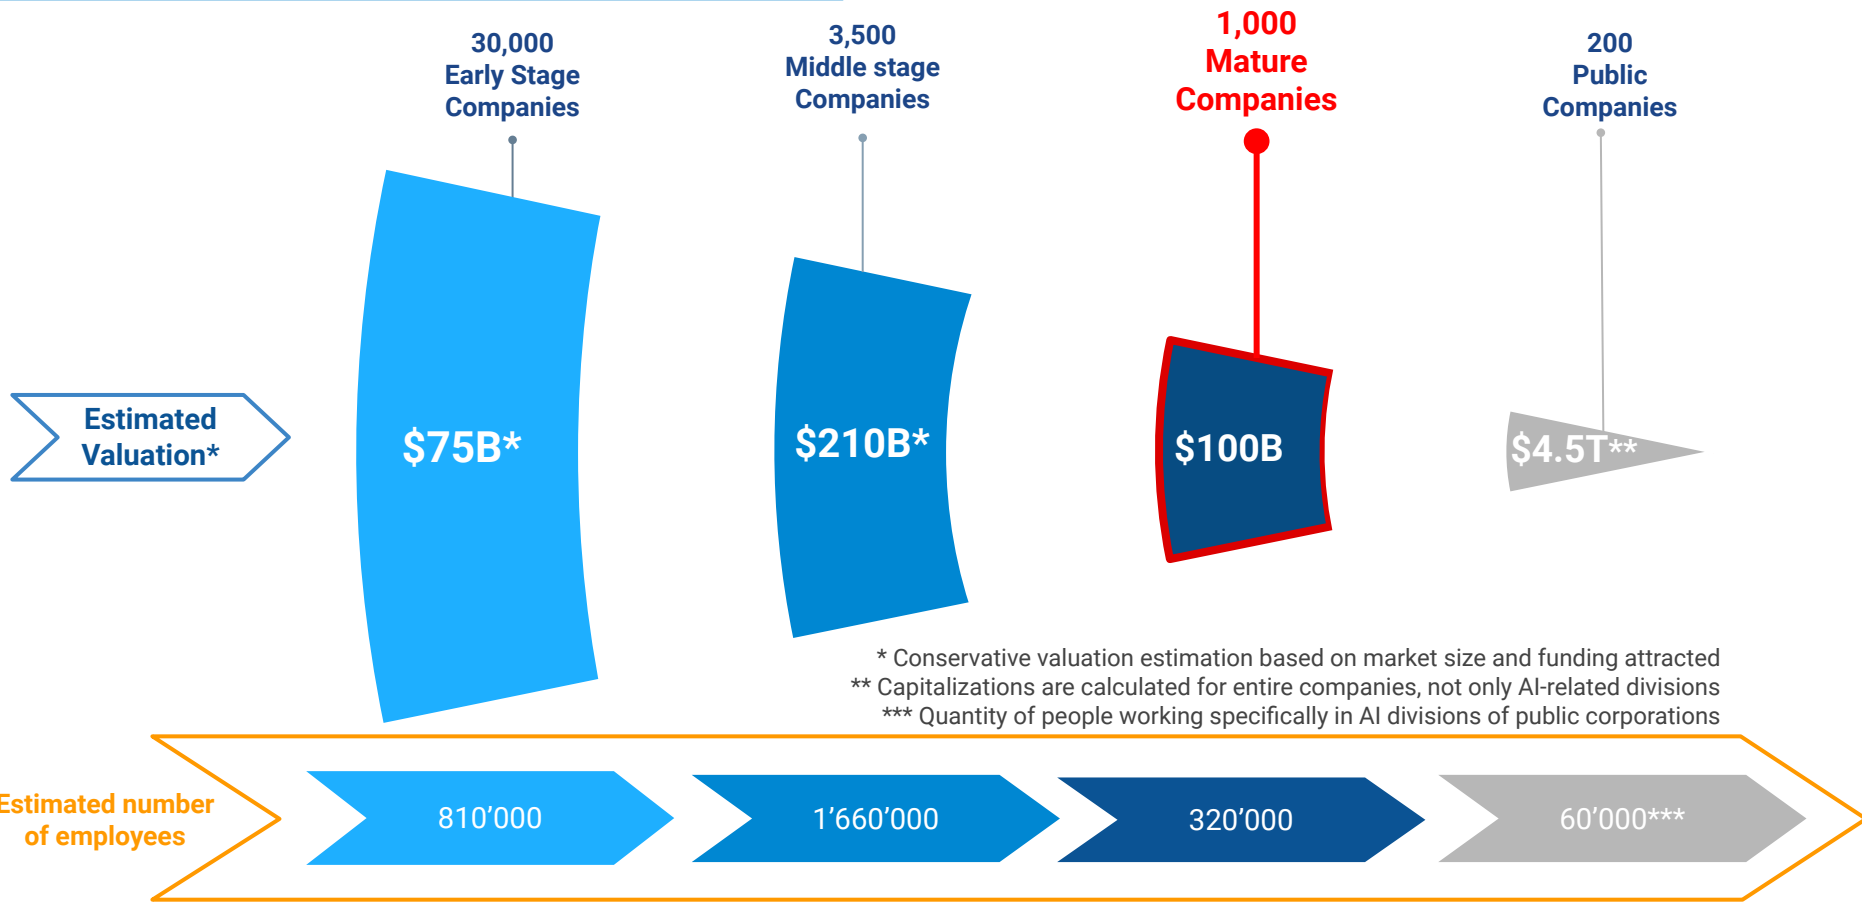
30,000
Early Stage
Companies

3,500
Middle stage
Companies

1,000
Mature
Companies

200
Public
Companies

Estimated Valuation*

$75B*

$210B*

$100B

$4.5T**

* Conservative valuation estimation based on market size and funding attracted
** Capitalizations are calculated for entire companies, not only AI-related divisions
*** Quantity of people working specifically in AI divisions of public corporations

Estimated number of employees

810’000

1’660’000

320’000

60’000***